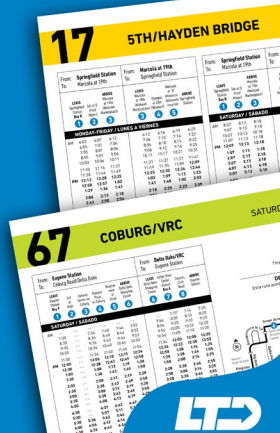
17 5TH/HAYDEN BRIDGE

From: Springfield Station
To: Marcola at 19th

From: Marcola at 19th
To: Springfield Station

From: Springfield Station
To: Marcola at 19th

MONDAY-FRIDAY / LUNES A VIERNES

SATURDAY / SÁBADO

67 COBURG/VRC

SATURD

From: Eugene Station
To: Coburg Road/Delta Oaks

From: Delta Oaks/VRC
To: Eugene Station

SATURDAY / SÁBADO

LTD